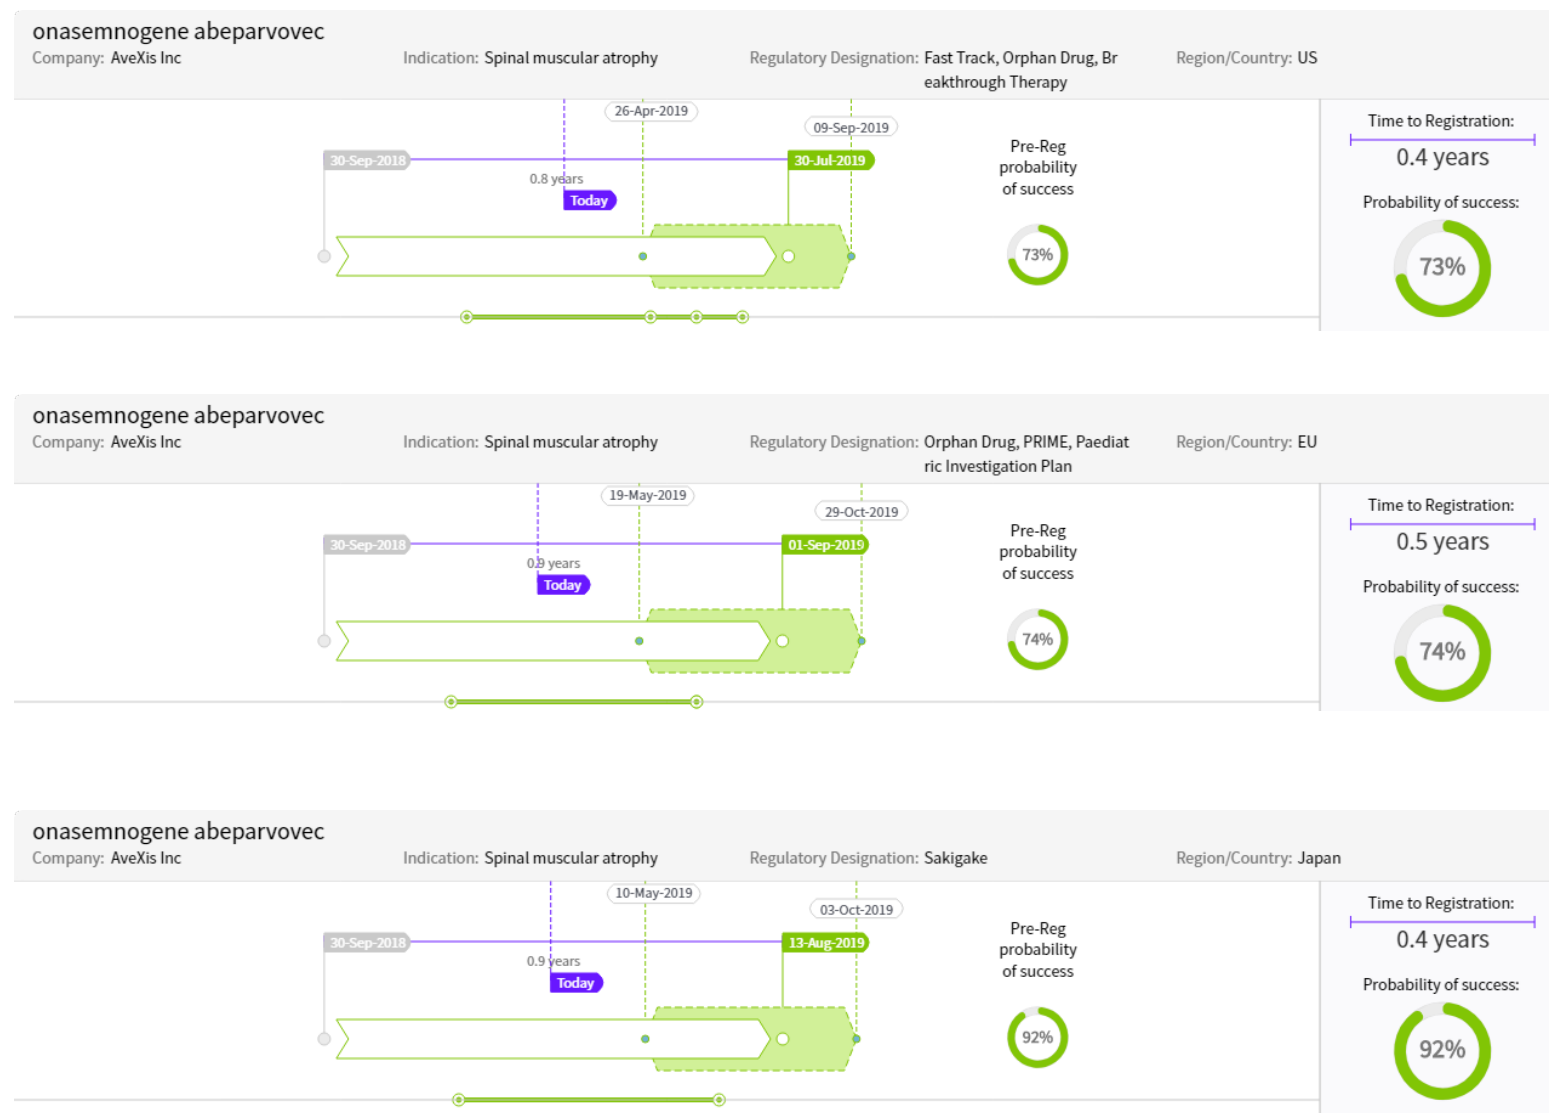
onasemnogene abeparvovec
Company: AveXis Inc
Indication: Spinal muscular atrophy
Regulatory Designation: Fast Track, Orphan Drug, Breakthrough Therapy
Region/Country: US

26-Apr-2019
09-Sep-2019
30-Sep-2018
30-Jul-2019
0.8 years
Today

Pre-Reg probability of success
73%

Time to Registration:
0.4 years
Probability of success:
73%

onasemnogene abeparvovec
Company: AveXis Inc
Indication: Spinal muscular atrophy
Regulatory Designation: Orphan Drug, PRIME, Paediatric Investigation Plan
Region/Country: EU

19-May-2019
29-Oct-2019
30-Sep-2018
01-Sep-2019
0.9 years
Today

Pre-Reg probability of success
74%

Time to Registration:
0.5 years
Probability of success:
74%

onasemnogene abeparvovec
Company: AveXis Inc
Indication: Spinal muscular atrophy
Regulatory Designation: Sakigake
Region/Country: Japan

10-May-2019
03-Oct-2019
30-Sep-2018
13-Aug-2019
0.9 years
Today

Pre-Reg probability of success
92%

Time to Registration:
0.4 years
Probability of success:
92%